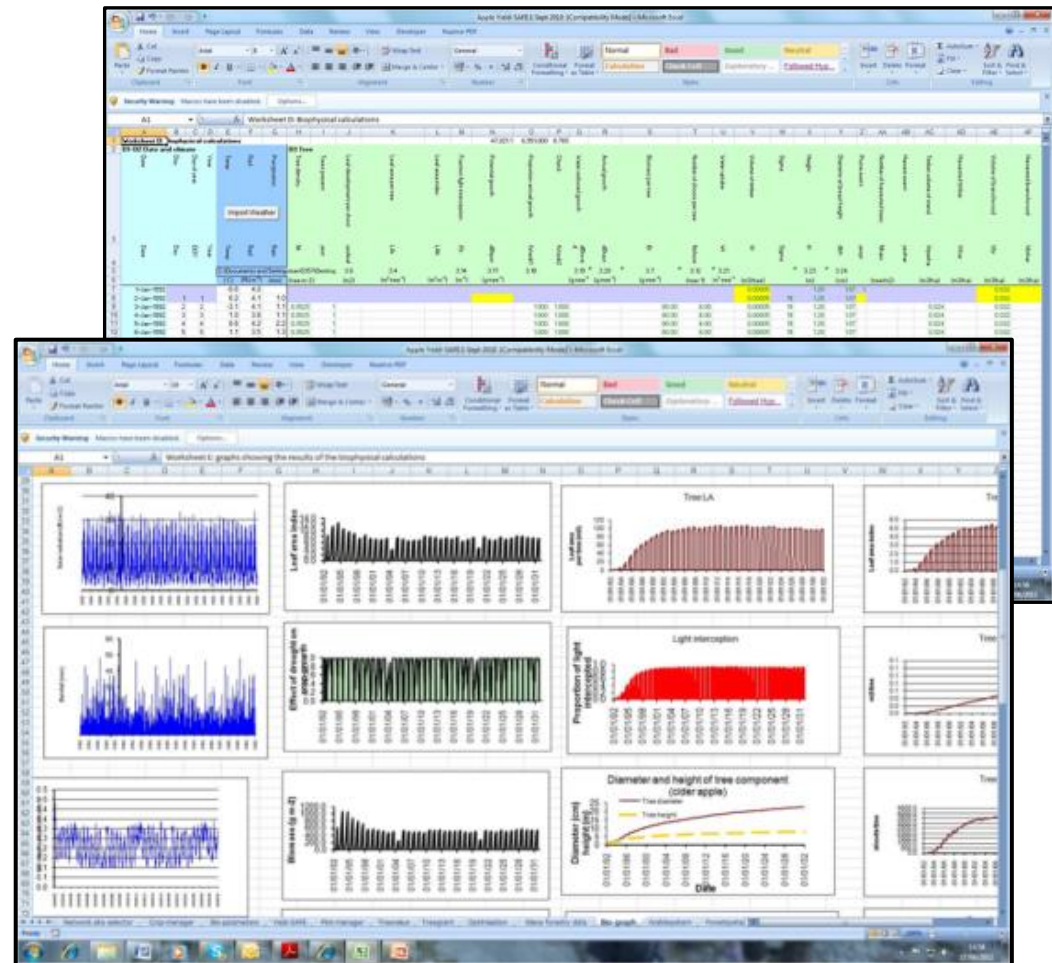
Apple Yield SAFE2 Sept 2010 [Compatibility Mode] - Microsoft Excel

Home Insert Page Layout Formulas Data Review View Developer

Security Warning Macros have been disabled. Options...

A1 Worksheet D: Biophysical calculations

Worksheet D: Biophysical calculations

D1-D0 Date and climate

Import Weather

Apple Yield SAFE2 Sept 2010 [Compatibility Mode] - Microsoft Excel

Home Insert Page Layout Formulas Data Review View Developer

Normal Bad Good Neutral Calculation Check Cell Explanatory... Followed Hyp...

Security Warning Macros have been disabled. Options...

A1 Worksheet E: graphs showing the results of the biophysical calculations

Leaf area index

Tree LA

Leaf area per tree (m2)

Effect of drought on area growth

Light interception

Proportion of light intercepted

Biomass (g m-2)

Diameter and height of tree component (cider apple)

Tree diameter

Tree height

Diameter (cm) height (m)

Date

Bio_graph